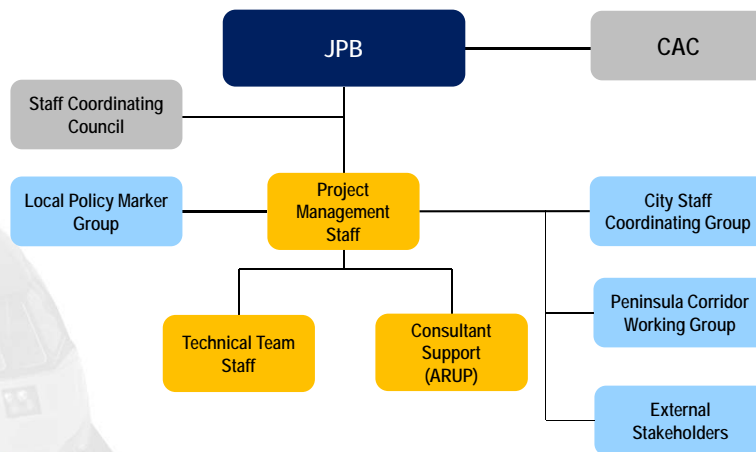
JPB

CAC

Staff Coordinating Council

Local Policy Marker Group

Project Management Staff

City Staff Coordinating Group

Peninsula Corridor Working Group

Technical Team Staff

Consultant Support (ARUP)

External Stakeholders